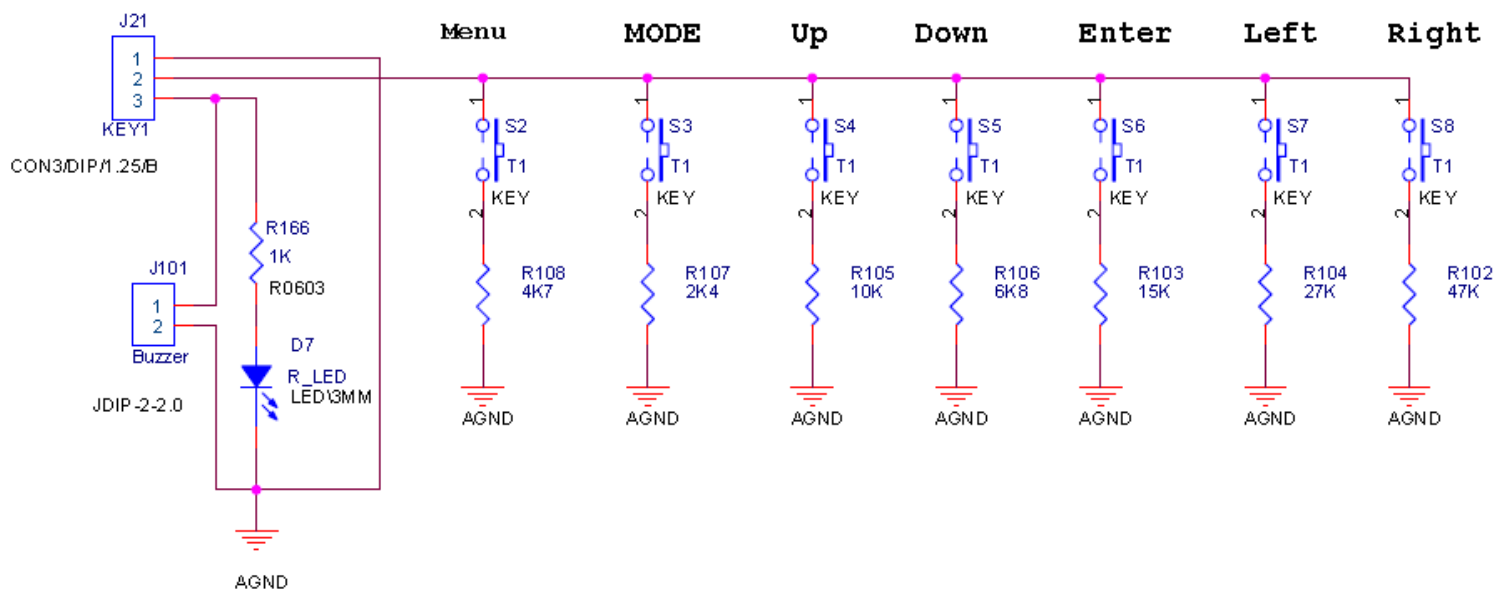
J21
1
2
3
KEY1
CON3/DIP/1.25/B

Menu MODE Up Down Enter Left Right

1
S2
T1
KEY
2
R108
4K7
AGND

1
S3
T1
KEY
2
R107
2K4
AGND

1
S4
T1
KEY
2
R105
10K
AGND

1
S5
T1
KEY
2
R106
6K8
AGND

1
S6
T1
KEY
2
R103
15K
AGND

1
S7
T1
KEY
2
R104
27K
AGND

1
S8
T1
KEY
2
R102
47K
AGND

R166
1K
R0603

J101
1
2
Buzzer
JDIP-2-2.0

D7
R_LED
LED\3MM

AGND